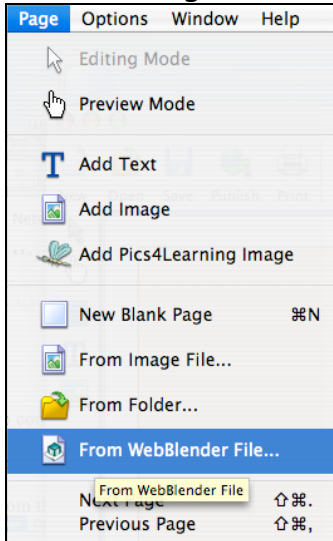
Page Options Window Help

Editing Mode

Preview Mode

Add Text

Add Image

Add Pics4Learning Image

New Blank Page ⌘N

From Image File...

From Folder...

From WebBlender File...

From WebBlender File

Next Page ⇧⌘.

Previous Page ⇧⌘,